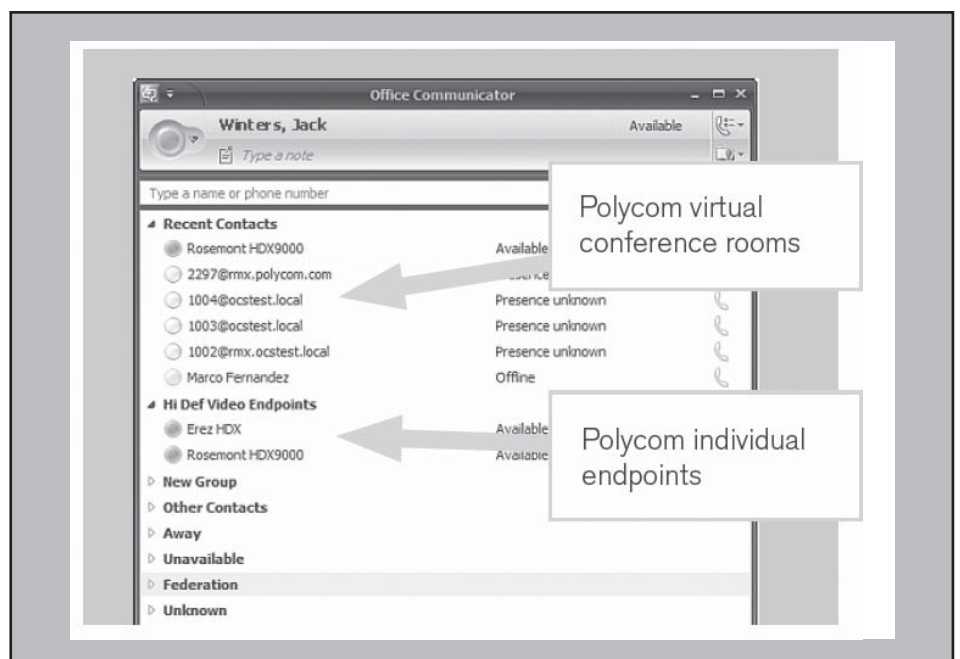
Office Communicator

Winters, Jack

Available

Type a note

Type a name or phone number

Polycom virtual conference rooms

Recent Contacts

Rosemont HDX9000 Available

2297@rmx.polycom.com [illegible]

1004@ocstest.local Presence unknown

1003@ocstest.local Presence unknown

1002@rmx.ocstest.local Presence unknown

Marco Fernandez Offline

Hi Def Video Endpoints

Erez HDX Available

Rosemont HDX9000 Available

Polycom individual endpoints

New Group

Other Contacts

Away

Unavailable

Federation

Unknown